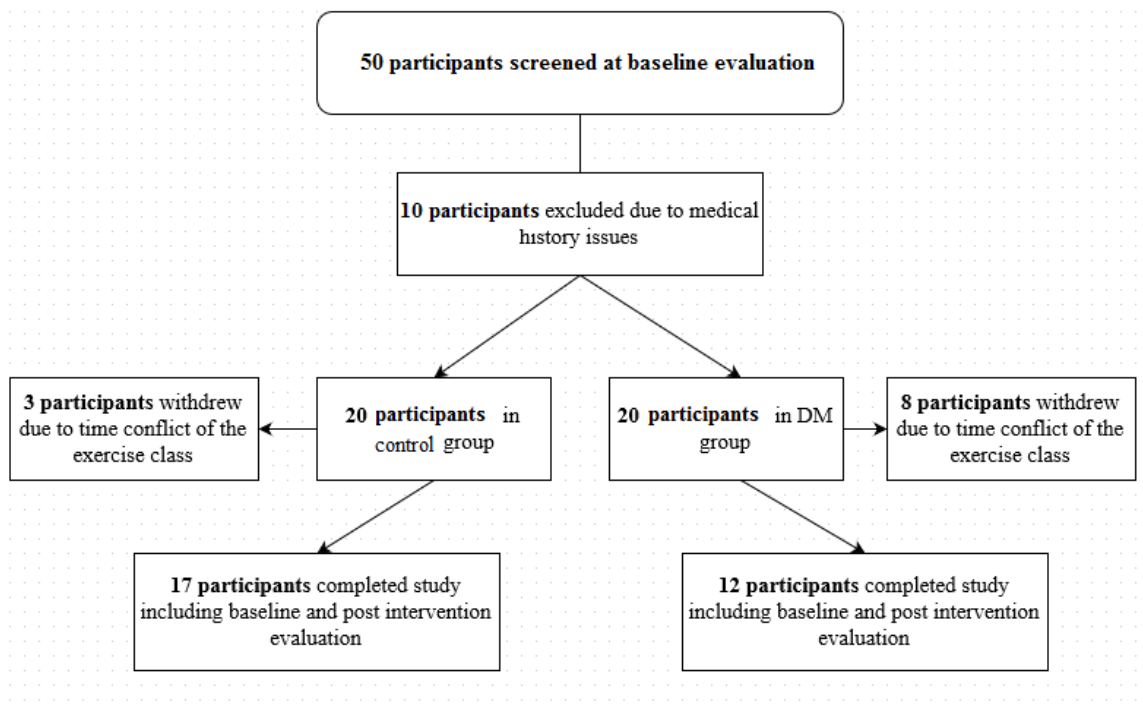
50 participants screened at baseline evaluation

10 participants excluded due to medical history issues

3 participants withdrew due to time conflict of the exercise class

20 participants in control group

20 participants in DM group

8 participants withdrew due to time conflict of the exercise class

17 participants completed study including baseline and post intervention evaluation

12 participants completed study including baseline and post intervention evaluation